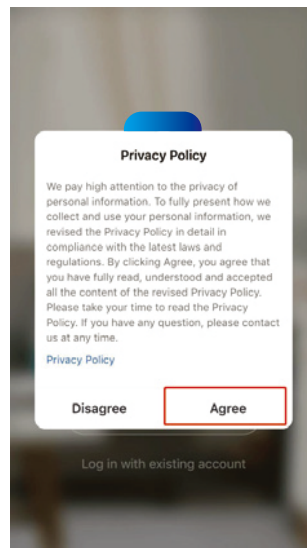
Privacy Policy

We pay high attention to the privacy of personal information. To fully present how we collect and use your personal information, we revised the Privacy Policy in detail in compliance with the latest laws and regulations. By clicking Agree, you agree that you have fully read, understood and accepted all the content of the revised Privacy Policy. Please take your time to read the Privacy Policy. If you have any question, please contact us at any time.

Privacy Policy

Disagree

Agree

Log in with existing account